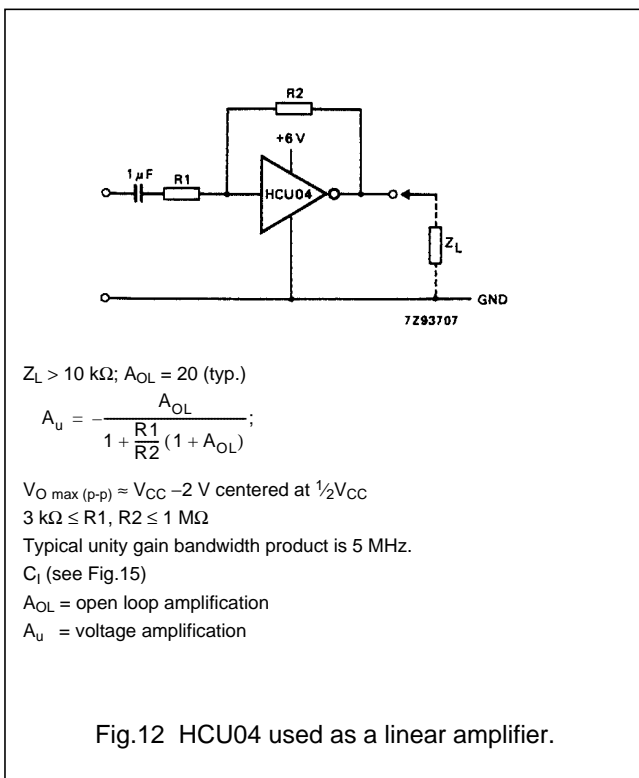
R2

+6 V

1 μF

R1

HCU04

$Z_L$

GND

7Z93707

$Z_L$ > 10 kΩ; $A_{OL}$ = 20 (typ.)

$A_u = -\frac{A_{OL}}{1 + \frac{R1}{R2}(1 + A_{OL})}$;

$V_{O\ max\ (p\text{-}p)} \approx V_{CC} - 2$ V centered at $\frac{1}{2}V_{CC}$
3 kΩ ≤ R1, R2 ≤ 1 MΩ
Typical unity gain bandwidth product is 5 MHz.
$C_I$ (see Fig.15)
$A_{OL}$ = open loop amplification
$A_u$ = voltage amplification

Fig.12 HCU04 used as a linear amplifier.